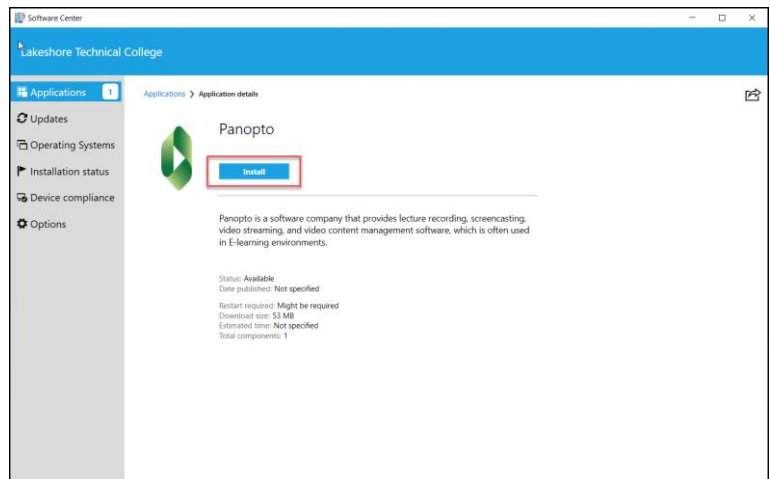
Software Center

Lakeshore Technical College

Applications 1
Updates
Operating Systems
Installation status
Device compliance
Options

Applications > Application details

Panopto

Install

Panopto is a software company that provides lecture recording, screencasting, video streaming, and video content management software, which is often used in E-learning environments.

Status: Available
Date published: Not specified

Restart required: Might be required
Download size: 53 MB
Estimated time: Not specified
Total components: 1